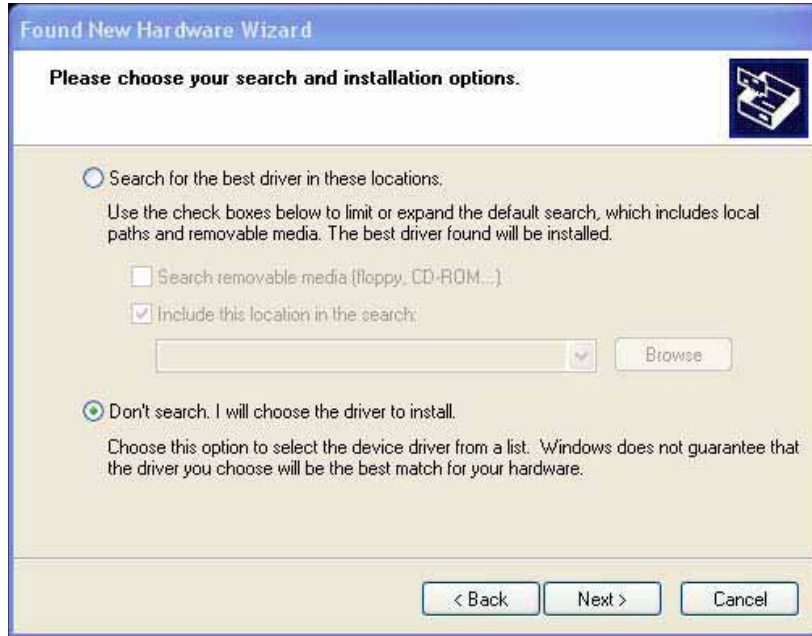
Found New Hardware Wizard

Please choose your search and installation options.

Search for the best driver in these locations.

Use the check boxes below to limit or expand the default search, which includes local paths and removable media. The best driver found will be installed.

Search removable media (floppy, CD-ROM...)

Include this location in the search:

Browse

Don't search. I will choose the driver to install.

Choose this option to select the device driver from a list. Windows does not guarantee that the driver you choose will be the best match for your hardware.

< Back

Next >

Cancel